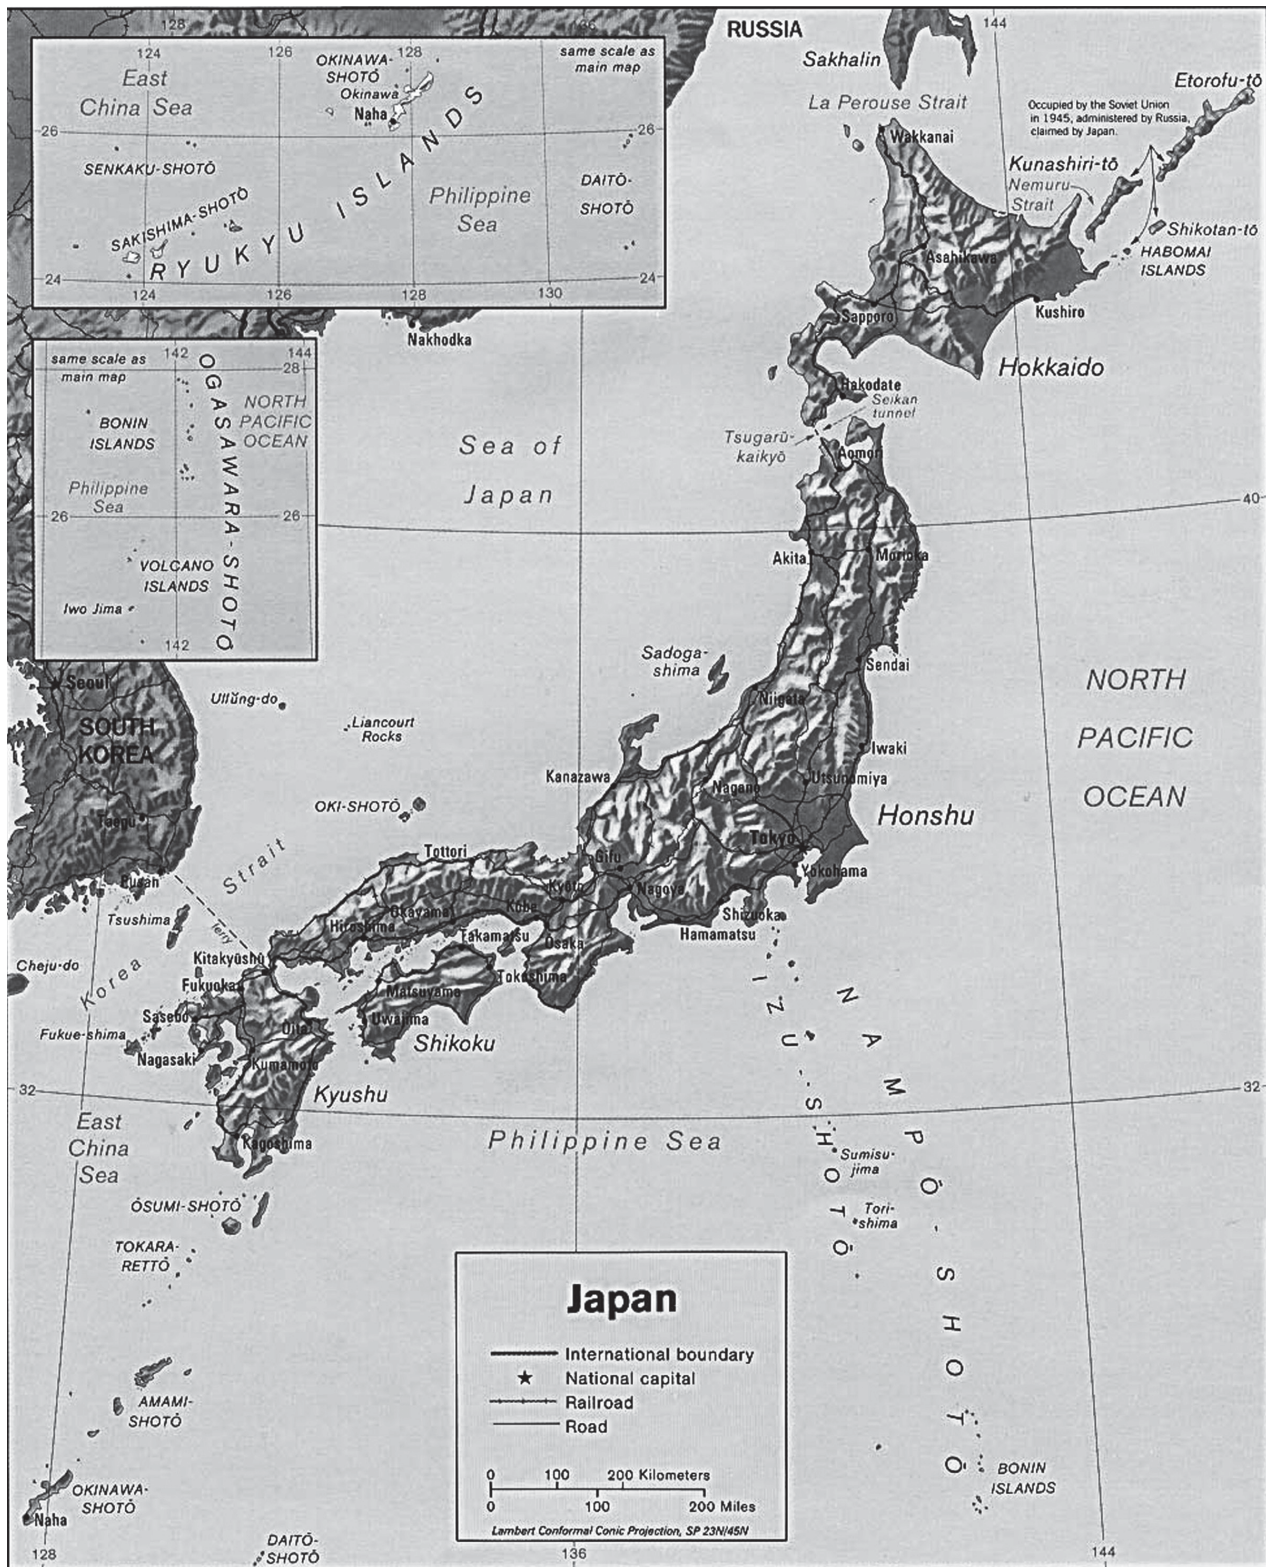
128
124
126
OKINAWA-SHOTŌ
128
same scale as main map
East China Sea
Okinawa
Naha
26
26
SENKAKU-SHOTŌ
RYUKYU ISLANDS
Philippine Sea
DAITŌ-SHOTŌ
SAKISHIMA-SHOTŌ
24
24
124
126
128
130

same scale as main map
142
144
28
OGASAWARA-SHOTŌ
NORTH PACIFIC OCEAN
BONIN ISLANDS
Philippine Sea
26
26
VOLCANO ISLANDS
Iwo Jima
142

RUSSIA
144
Sakhalin
Etorofu-tō
La Perouse Strait
Occupied by the Soviet Union in 1945, administered by Russia, claimed by Japan.
Wakkanai
Kunashiri-tō
Nemuro Strait
Shikotan-tō
HABOMAI ISLANDS
Asahikawa
Sapporo
Kushiro
Nakhodka
Hokkaido
Hakodate
Seikan tunnel
Tsugarū-kaikyō
Sea of Japan
Aomori
40
Akita
Morioka
Sadoga-shima
Sendai
NORTH PACIFIC OCEAN
Seoul
Ullŭng-do
Niigata
SOUTH KOREA
Liancourt Rocks
Iwaki
Kanazawa
Utsunomiya
Nagano
OKI-SHOTŌ
Honshu
Taegu
Tokyo
Strait
Tottori
Gifu
Yokohama
Pusan
Kyoto
Nagoya
Tsushima
Hiroshima
Okayama
Kobe
Shizuoka
Ferry
Takamatsu
Osaka
Hamamatsu
Kitakyūshū
Cheju-do
Korea
Tokushima
Fukuoka
Matsuyama
Sasebo
Uwajima
IZU-SHOTŌ
NAMPŌ-SHOTŌ
Fukue-shima
Oita
Shikoku
Nagasaki
Kumamoto
32
32
Kyushu
East China Sea
Philippine Sea
Kagoshima
Sumisu-jima
ŌSUMI-SHOTŌ
Tori-shima
TOKARA-RETTŌ
Japan
International boundary
National capital
Railroad
Road
AMAMI-SHOTŌ
0 100 200 Kilometers
0 100 200 Miles
BONIN ISLANDS
OKINAWA-SHOTŌ
Lambert Conformal Conic Projection, SP 23N/45N
Naha
128
DAITŌ-SHOTŌ
136
144